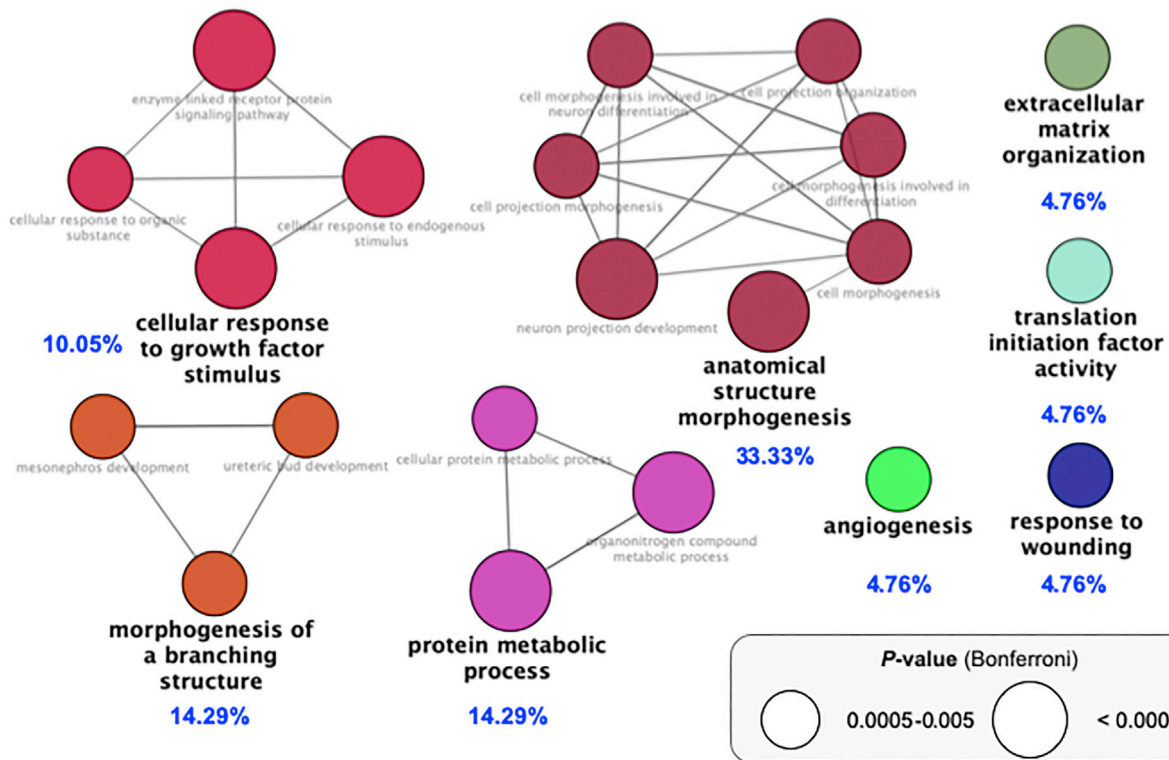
enzyme linked receptor protein signaling pathway

cellular response to organic substance

cellular response to endogenous stimulus

cellular response to growth factor stimulus

10.05%

cell morphogenesis involved in neuron differentiation

cell projection organization

cell projection morphogenesis

cell morphogenesis involved in differentiation

cell morphogenesis

neuron projection development

anatomical structure morphogenesis

33.33%

extracellular matrix organization

4.76%

translation initiation factor activity

4.76%

mesonephros development

ureteric bud development

morphogenesis of a branching structure

14.29%

cellular protein metabolic process

organonitrogen compound metabolic process

protein metabolic process

14.29%

angiogenesis

4.76%

response to wounding

4.76%

P-value (Bonferroni)

0.0005-0.005

< 0.000